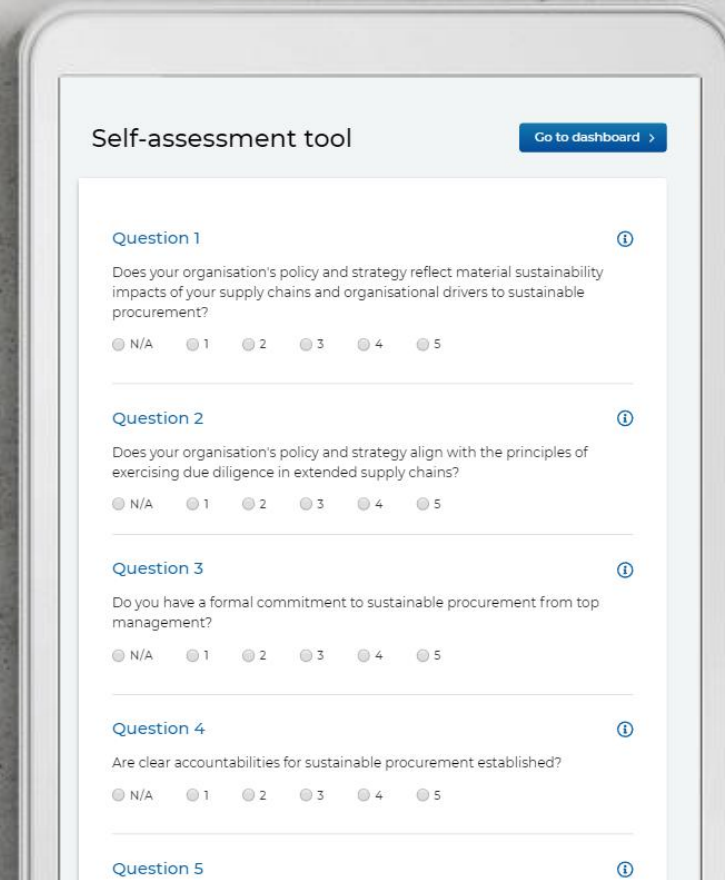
Self-assessment tool

Go to dashboard ›

Question 1

Does your organisation's policy and strategy reflect material sustainability impacts of your supply chains and organisational drivers to sustainable procurement?

N/A 1 2 3 4 5

Question 2

Does your organisation's policy and strategy align with the principles of exercising due diligence in extended supply chains?

N/A 1 2 3 4 5

Question 3

Do you have a formal commitment to sustainable procurement from top management?

N/A 1 2 3 4 5

Question 4

Are clear accountabilities for sustainable procurement established?

N/A 1 2 3 4 5

Question 5